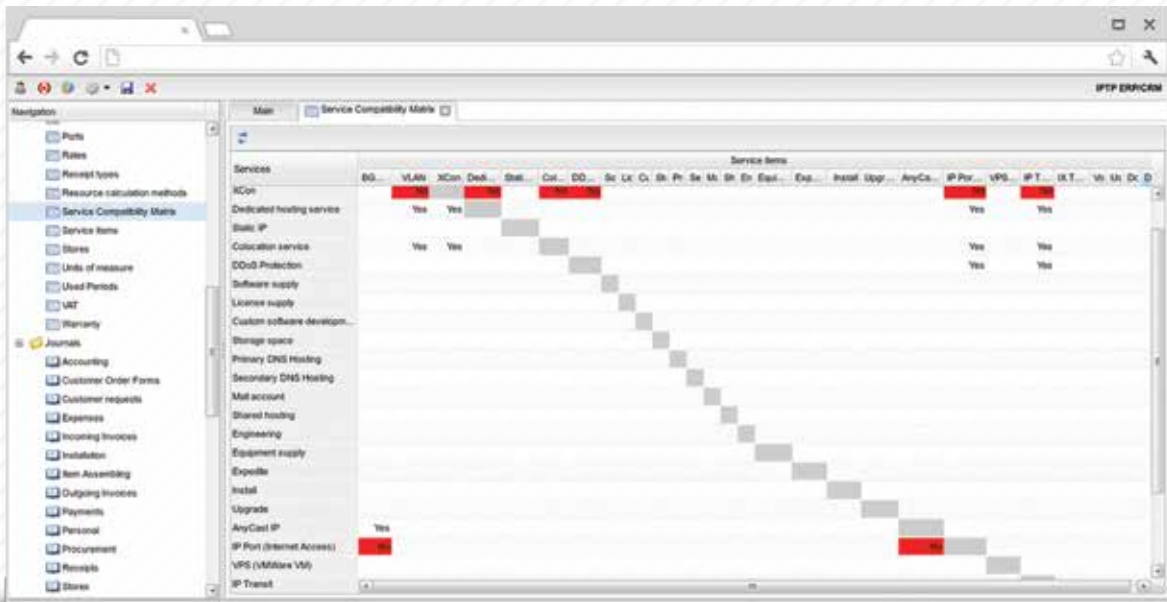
IPTP ERP/CRM

Navigation

Ports
Rates
Receipt types
Resource calculation methods
Service Compatibility Matrix
Service Items
Stores
Units of measure
Used Periods
VAT
Warranty
Journals
Accounting
Customer Order Forms
Customer requests
Expenses
Incoming Invoices
Installation
Item Assembling
Outgoing Invoices
Payments
Personal
Procurement
Receipts
Stores

Main | Service Compatibility Matrix

| Services | BG... | VLAN | XCon | Dedi... | Stati... | Col... | DD... | Sc | Lic | Cu | St | Pr | Se | Ma | Sh | En | Equi... | Exp... | Install | Upgr... | AnyCa... | IP Por... | VPS... | IP T... | IX T... | Vo | Ur | Dc | D |
|---|---|---|---|---|---|---|---|---|---|---|---|---|---|---|---|---|---|---|---|---|---|---|---|---|---|---|---|---|---|
| XCon | | No | | No | | No | No | | | | | | | | | | | | | | | No | | No | | | | | |
| Dedicated hosting service | | Yes | Yes | | | | | | | | | | | | | | | | | | | Yes | | Yes | | | | | |
| Static IP | | | | | | | | | | | | | | | | | | | | | | | | | | | | | |
| Colocation service | | Yes | Yes | | | | | | | | | | | | | | | | | | | Yes | | Yes | | | | | |
| DDoS Protection | | | | | | | | | | | | | | | | | | | | | | Yes | | Yes | | | | | |
| Software supply | | | | | | | | | | | | | | | | | | | | | | | | | | | | | |
| License supply | | | | | | | | | | | | | | | | | | | | | | | | | | | | | |
| Custom software developm... | | | | | | | | | | | | | | | | | | | | | | | | | | | | | |
| Storage space | | | | | | | | | | | | | | | | | | | | | | | | | | | | | |
| Primary DNS Hosting | | | | | | | | | | | | | | | | | | | | | | | | | | | | | |
| Secondary DNS Hosting | | | | | | | | | | | | | | | | | | | | | | | | | | | | | |
| Mail account | | | | | | | | | | | | | | | | | | | | | | | | | | | | | |
| Shared hosting | | | | | | | | | | | | | | | | | | | | | | | | | | | | | |
| Engineering | | | | | | | | | | | | | | | | | | | | | | | | | | | | | |
| Equipment supply | | | | | | | | | | | | | | | | | | | | | | | | | | | | | |
| Expedite | | | | | | | | | | | | | | | | | | | | | | | | | | | | | |
| Install | | | | | | | | | | | | | | | | | | | | | | | | | | | | | |
| Upgrade | | | | | | | | | | | | | | | | | | | | | | | | | | | | | |
| AnyCast IP | Yes | | | | | | | | | | | | | | | | | | | | | | | | | | | | |
| IP Port (Internet Access) | No | | | | | | | | | | | | | | | | | | | | No | | | | | | | | |
| VPS (VMWare VM) | | | | | | | | | | | | | | | | | | | | | | | | | | | | | |
| IP Transit | | | | | | | | | | | | | | | | | | | | | | | | | | | | | |